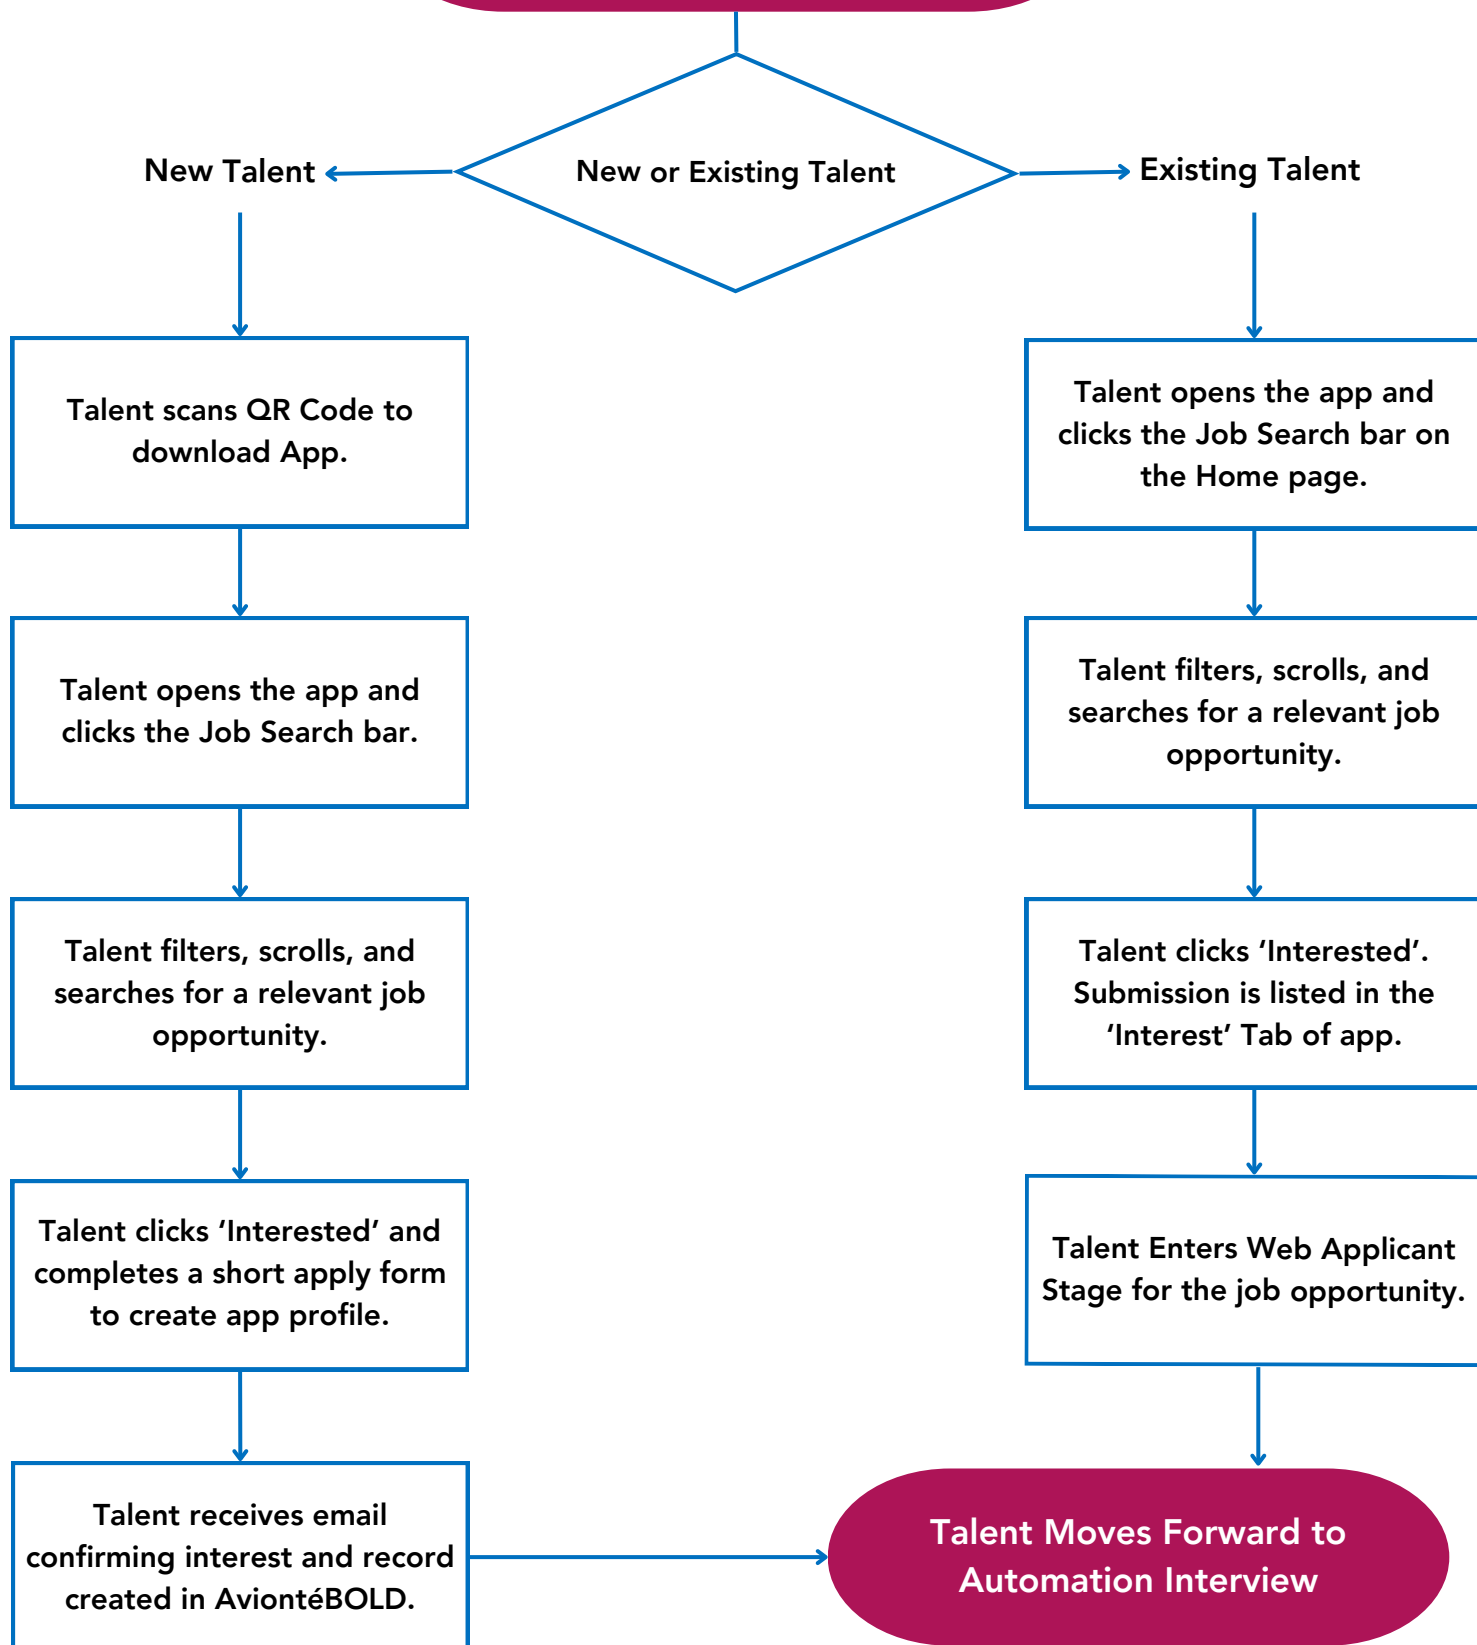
New or Existing Talent

New Talent

Existing Talent

Talent scans QR Code to download App.

Talent opens the app and clicks the Job Search bar.

Talent filters, scrolls, and searches for a relevant job opportunity.

Talent clicks ‘Interested’ and completes a short apply form to create app profile.

Talent receives email confirming interest and record created in AviontéBOLD.

Talent opens the app and clicks the Job Search bar on the Home page.

Talent filters, scrolls, and searches for a relevant job opportunity.

Talent clicks ‘Interested’. Submission is listed in the ‘Interest’ Tab of app.

Talent Enters Web Applicant Stage for the job opportunity.

Talent Moves Forward to Automation Interview